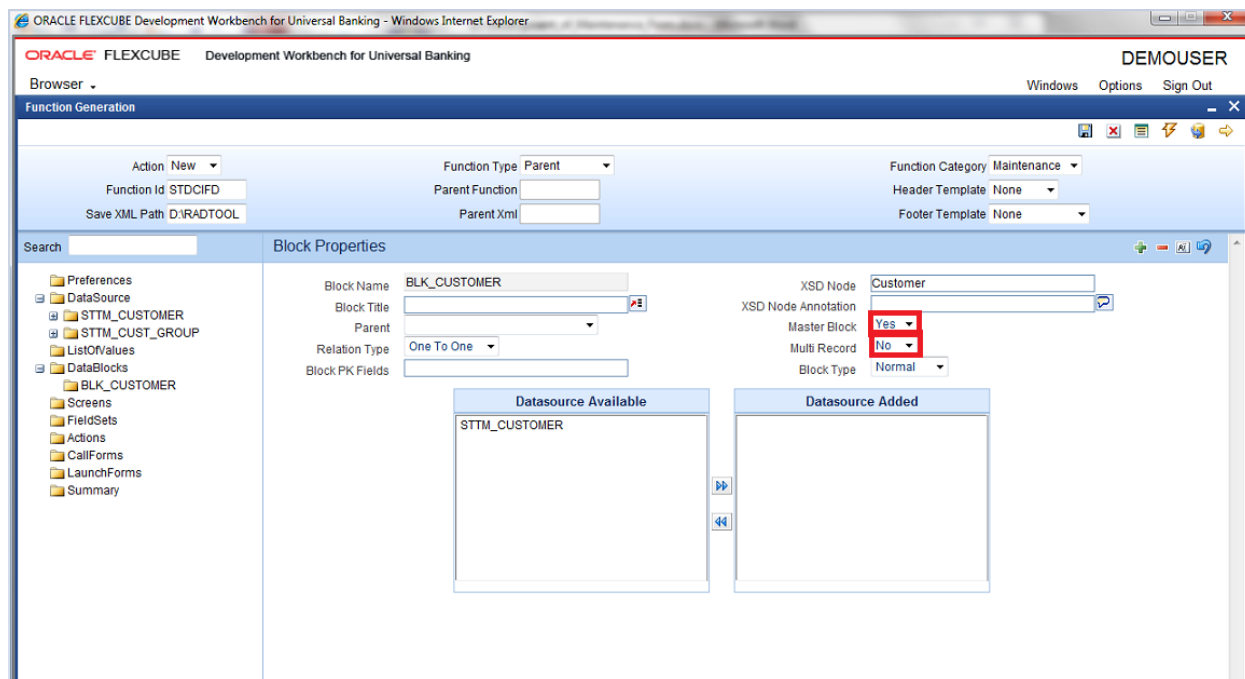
ORACLE FLEXCUBE Development Workbench for Universal Banking - Windows Internet Explorer

ORACLE FLEXCUBE Development Workbench for Universal Banking
DEMOUSER

Browser

Windows Options Sign Out

Function Generation

Action New
Function Id STDCIFD
Save XML Path D:\RADTOOL

Function Type Parent
Parent Function
Parent Xml

Function Category Maintenance
Header Template None
Footer Template None

Search

Preferences
DataSource
STTM_CUSTOMER
STTM_CUST_GROUP
ListOfValues
DataBlocks
BLK_CUSTOMER
Screens
FieldSets
Actions
CallForms
LaunchForms
Summary

Block Properties

Block Name BLK_CUSTOMER
Block Title
Parent
Relation Type One To One
Block PK Fields

XSD Node Customer
XSD Node Annotation
Master Block Yes
Multi Record No
Block Type Normal

Datasource Available
STTM_CUSTOMER

Datasource Added